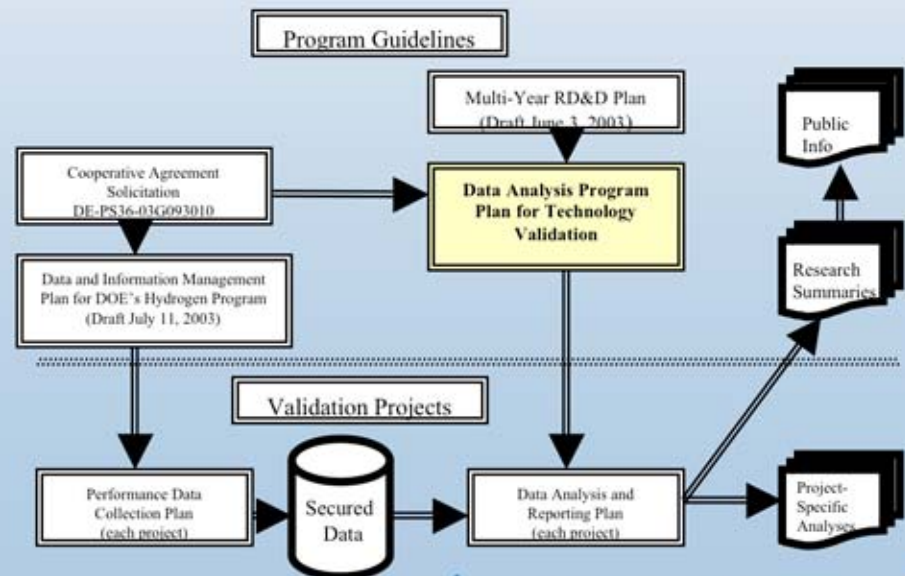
Program Guidelines

Multi-Year RD&D Plan (Draft June 3, 2003)

Public Info

Cooperative Agreement Solicitation DE-PS36-03G093010

Data Analysis Program Plan for Technology Validation

Data and Information Management Plan for DOE's Hydrogen Program (Draft July 11, 2003)

Research Summaries

Validation Projects

Performance Data Collection Plan (each project)

Secured Data

Data Analysis and Reporting Plan (each project)

Project-Specific Analyses